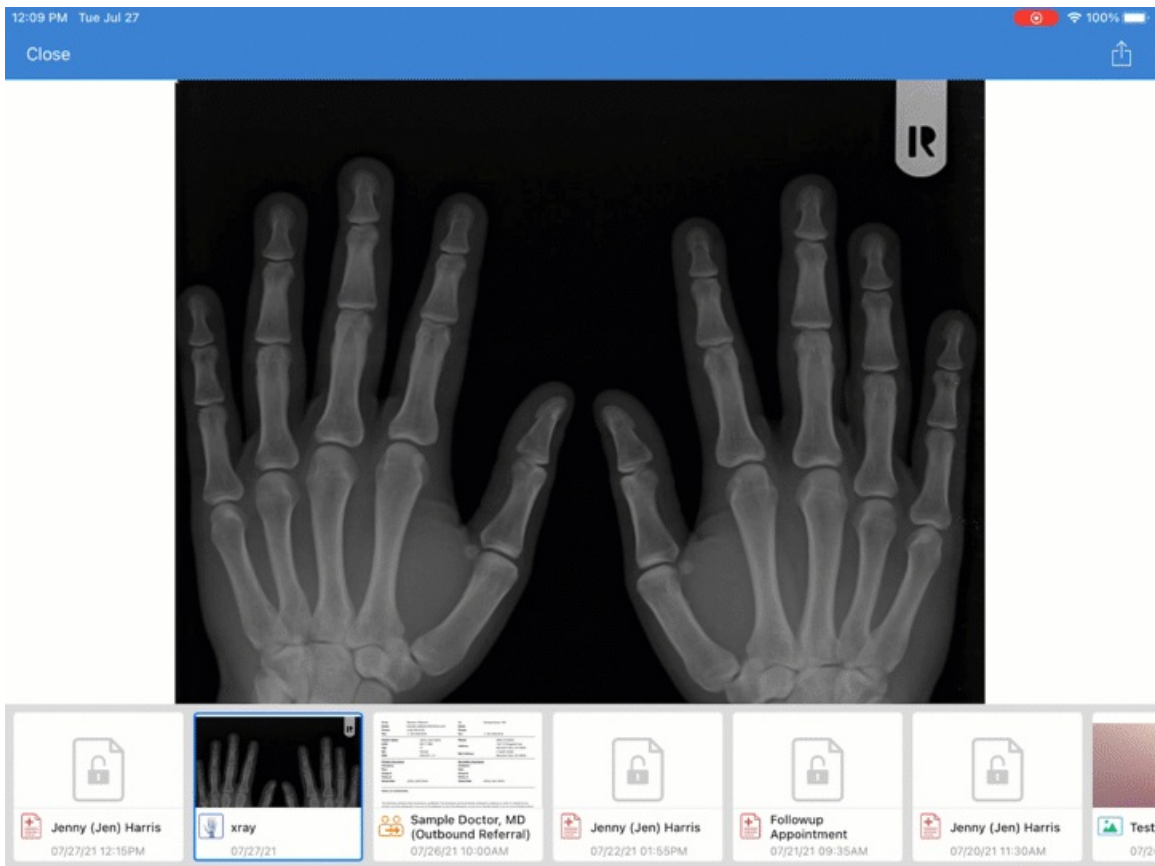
12:09 PM Tue Jul 27

100%

Close

R

Jenny (Jen) Harris
07/27/21 12:15PM

xray
07/27/21

Sample Doctor, MD (Outbound Referral)
07/26/21 10:00AM

Jenny (Jen) Harris
07/22/21 01:55PM

Followup Appointment
07/21/21 09:35AM

Jenny (Jen) Harris
07/20/21 11:30AM

Test
07/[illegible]